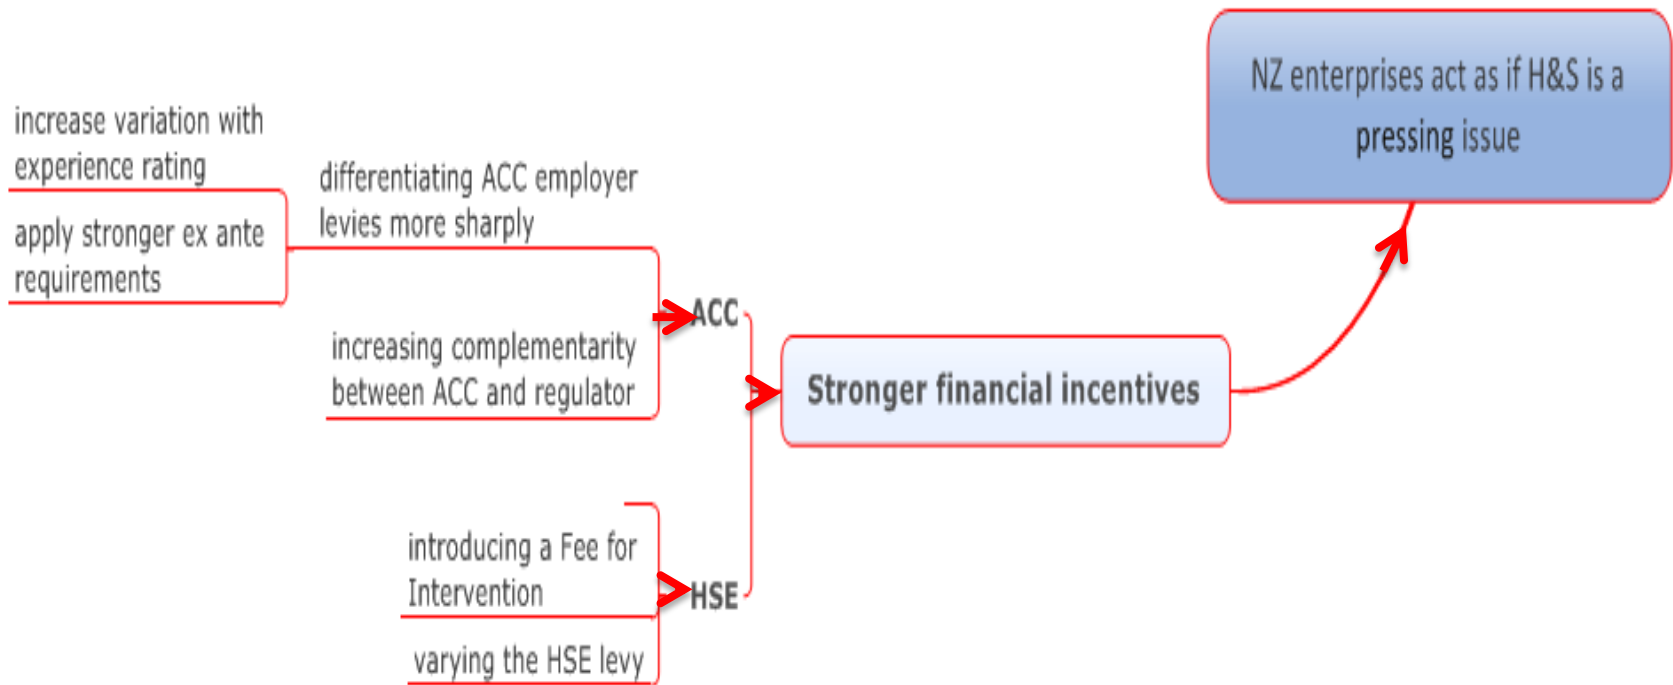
increase variation with experience rating

apply stronger ex ante requirements

differentiating ACC employer levies more sharply

increasing complementarity between ACC and regulator

ACC

introducing a Fee for Intervention

varying the HSE levy

HSE

Stronger financial incentives

NZ enterprises act as if H&S is a pressing issue